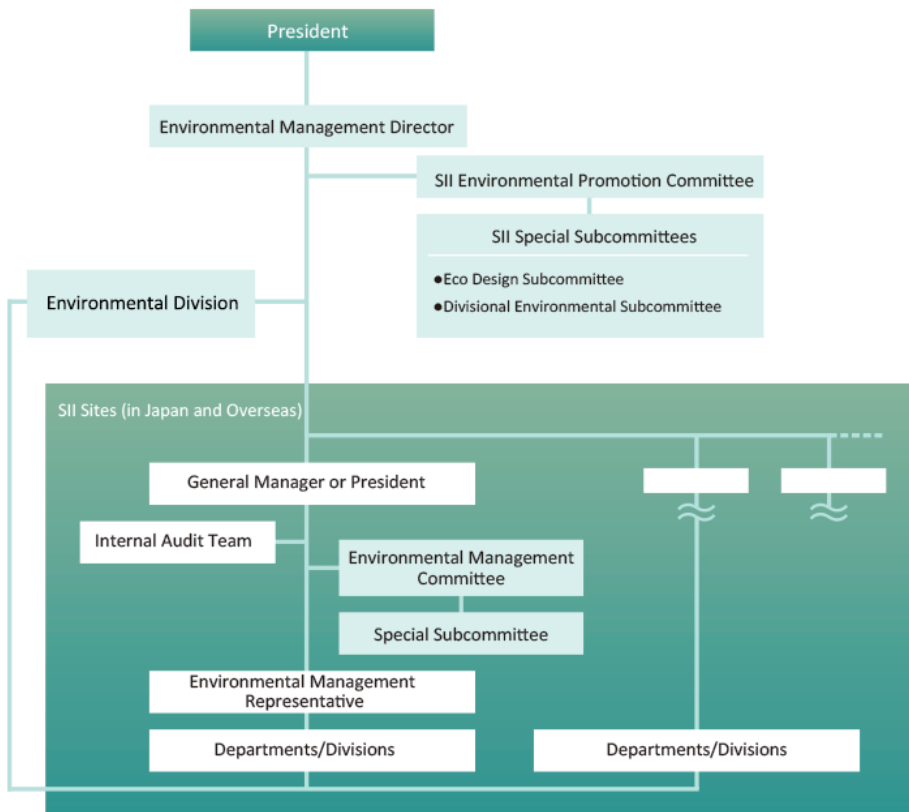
President

Environmental Management Director

SII Environmental Promotion Committee

SII Special Subcommittees

●Eco Design Subcommittee
●Divisional Environmental Subcommittee

Environmental Division

SII Sites (in Japan and Overseas)

General Manager or President

Internal Audit Team

Environmental Management Committee

Special Subcommittee

Environmental Management Representative

Departments/Divisions

Departments/Divisions